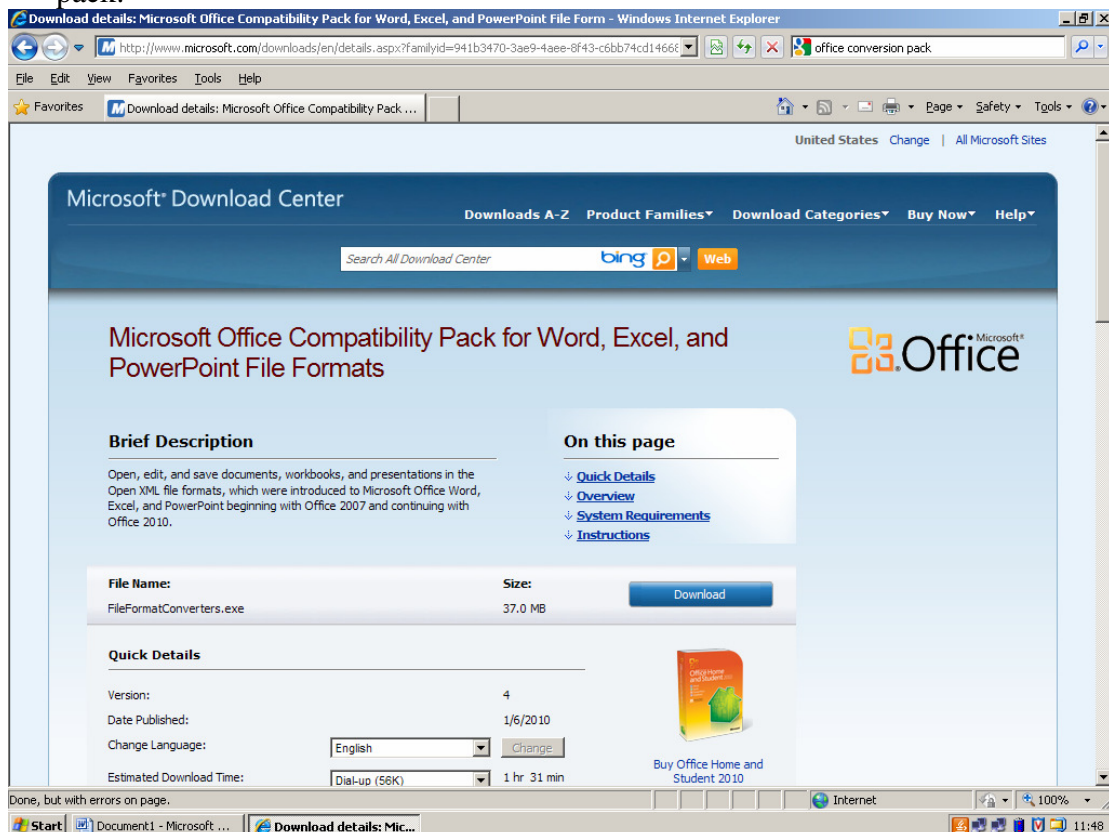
Download details: Microsoft Office Compatibility Pack for Word, Excel, and PowerPoint File Form - Windows Internet Explorer

http://www.microsoft.com/downloads/en/details.aspx?familyid=941b3470-3ae9-4aee-8f43-c6bb74cd1466

office conversion pack

File Edit View Favorites Tools Help

Favorites

Download details: Microsoft Office Compatibility Pack ...

Page Safety Tools

United States Change | All Microsoft Sites

Microsoft Download Center

Downloads A-Z Product Families Download Categories Buy Now Help

Search All Download Center

bing Web

Microsoft Office Compatibility Pack for Word, Excel, and PowerPoint File Formats

Microsoft Office

Brief Description

Open, edit, and save documents, workbooks, and presentations in the Open XML file formats, which were introduced to Microsoft Office Word, Excel, and PowerPoint beginning with Office 2007 and continuing with Office 2010.

On this page

Quick Details
Overview
System Requirements
Instructions

File Name: FileFormatConverters.exe
Size: 37.0 MB

Download

Quick Details

Version: 4
Date Published: 1/6/2010
Change Language: English Change
Estimated Download Time: Dial-up (56K) 1 hr 31 min

Office Home and Student 2010

Buy Office Home and Student 2010

Done, but with errors on page.

Internet

100%

Start Document1 - Microsoft ... Download details: Mic...

11:48